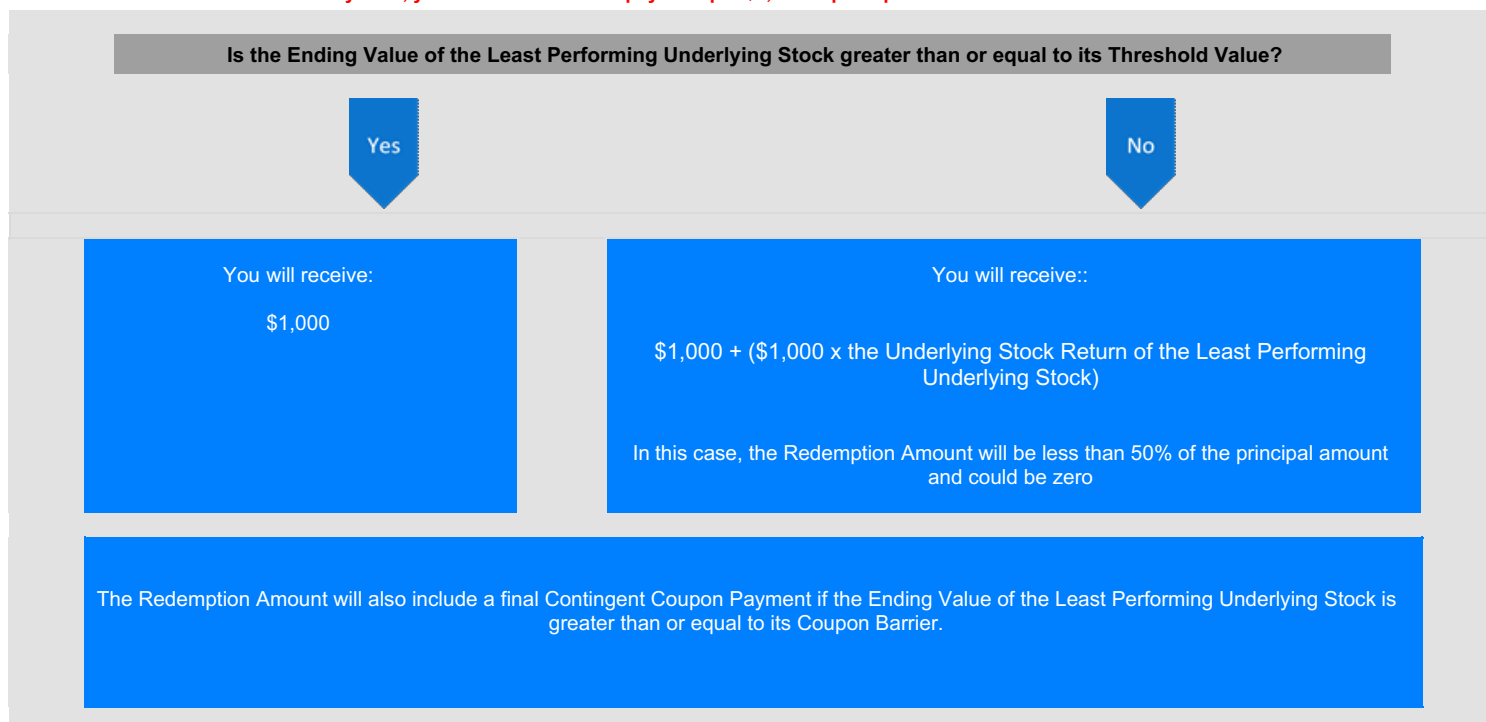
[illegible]

Is the Ending Value of the Least Performing Underlying Stock greater than or equal to its Threshold Value?

Yes

No

You will receive:

$1,000

You will receive::

$1,000 + ($1,000 x the Underlying Stock Return of the Least Performing Underlying Stock)

In this case, the Redemption Amount will be less than 50% of the principal amount and could be zero

The Redemption Amount will also include a final Contingent Coupon Payment if the Ending Value of the Least Performing Underlying Stock is greater than or equal to its Coupon Barrier.